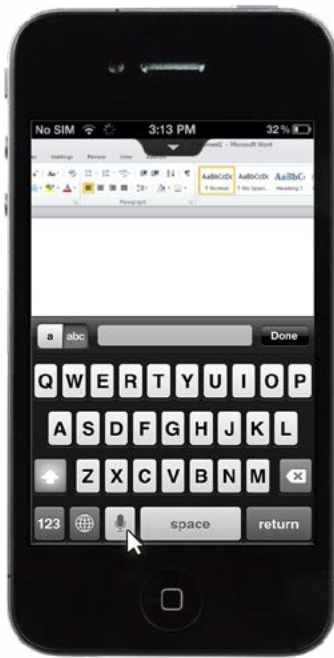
No SIM 3:13 PM 32 %

Mailings Review View

Document1 - Microsoft Word

AaBbCcDc AaBbCcDc AaBbC

¶ Normal ¶ No Spaci... Heading 1

Paragraph

a abc Done

Q W E R T Y U I O P

A S D F G H J K L

Z X C V B N M

123 space return